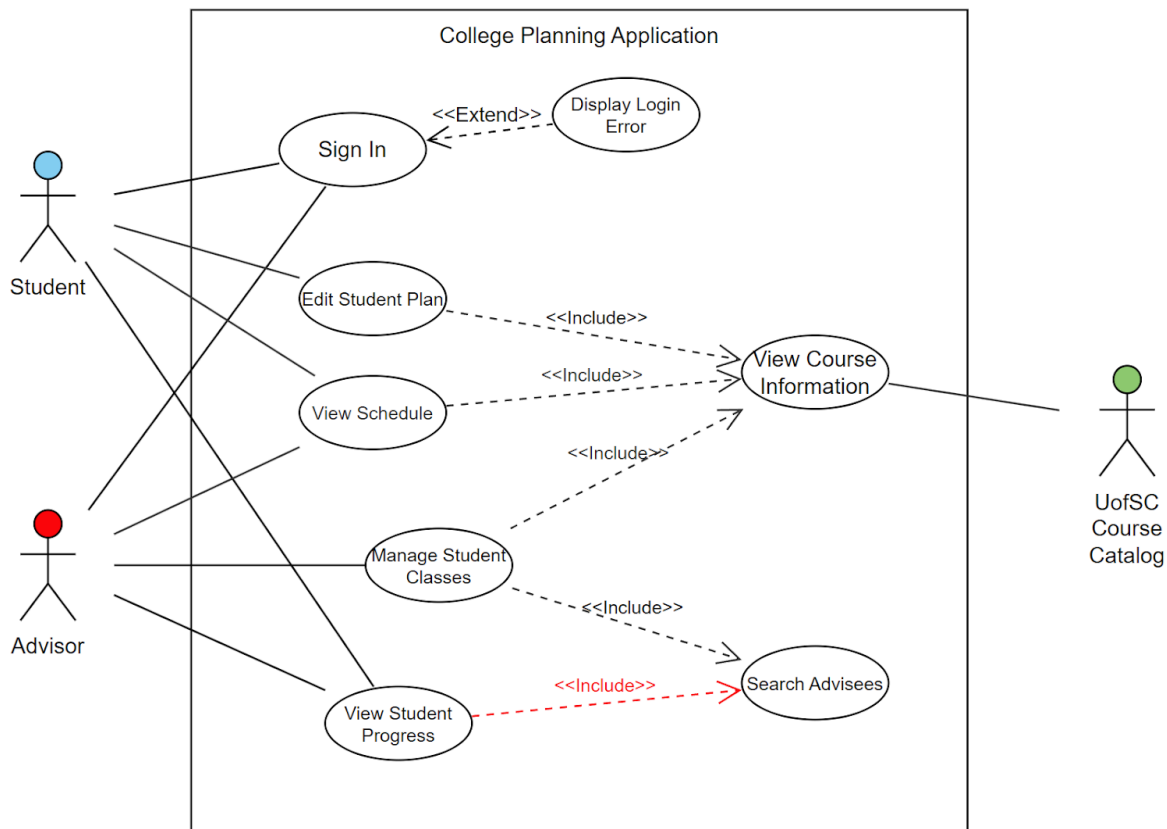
College Planning Application

<<Extend>>

Display Login Error

Sign In

Student

Edit Student Plan

<<Include>>

View Course Information

<<Include>>

View Schedule

<<Include>>

UofSC Course Catalog

Advisor

Manage Student Classes

<<Include>>

Search Advisees

<<Include>>

View Student Progress